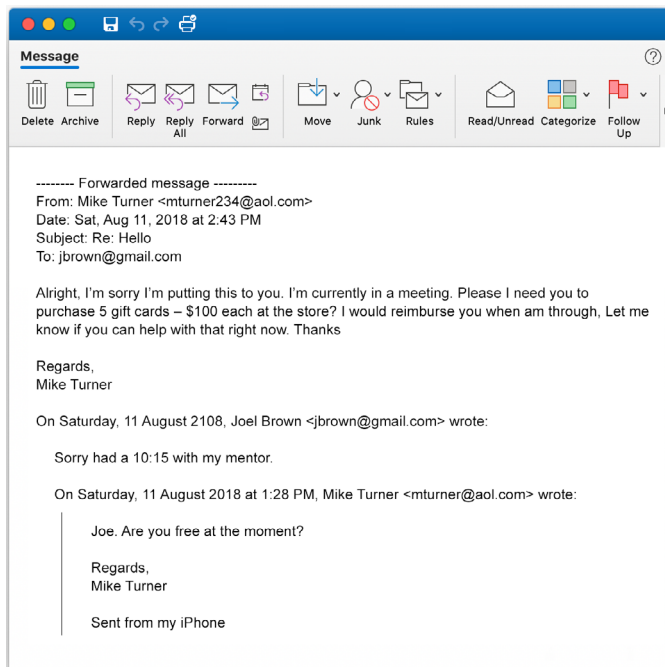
Message

Delete Archive Reply Reply All Forward Move Junk Rules Read/Unread Categorize Follow Up

-------- Forwarded message ---------
From: Mike Turner <mturner234@aol.com>
Date: Sat, Aug 11, 2018 at 2:43 PM
Subject: Re: Hello
To: jbrown@gmail.com

Alright, I'm sorry I'm putting this to you. I'm currently in a meeting. Please I need you to purchase 5 gift cards – $100 each at the store? I would reimburse you when am through, Let me know if you can help with that right now. Thanks

Regards,
Mike Turner

On Saturday, 11 August 2108, Joel Brown <jbrown@gmail.com> wrote:

Sorry had a 10:15 with my mentor.

On Saturday, 11 August 2018 at 1:28 PM, Mike Turner <mturner@aol.com> wrote:

Joe. Are you free at the moment?

Regards,
Mike Turner

Sent from my iPhone